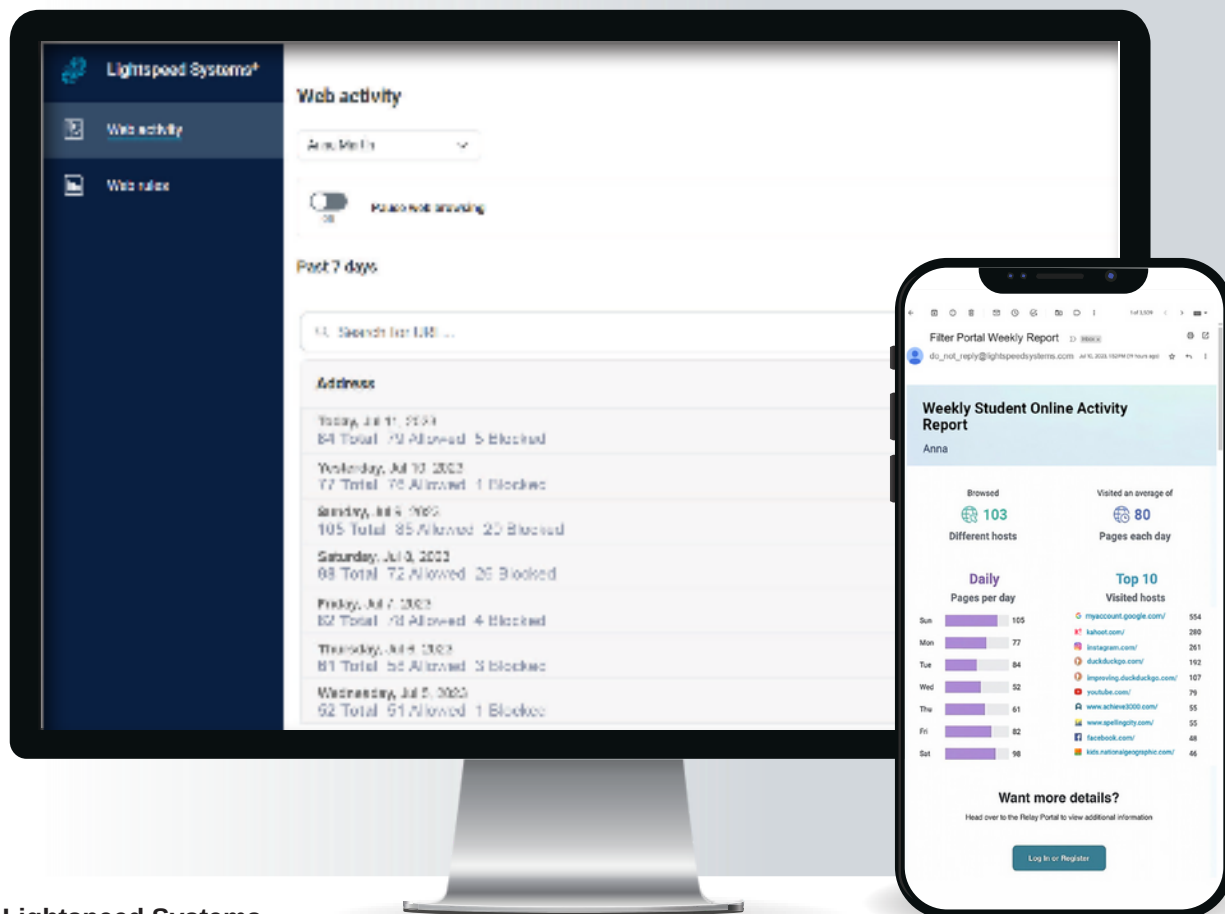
Lightspeed Systems®

Web activity

Web rules

Web activity

Anna Martin

Off

Pause web browsing

Past 7 days

Search for URL...

Address

Today, Jul 11, 2023
84 Total 79 Allowed 5 Blocked

Yesterday, Jul 10, 2023
77 Total 76 Allowed 1 Blocked

Sunday, Jul 9, 2023
105 Total 85 Allowed 20 Blocked

Saturday, Jul 8, 2023
98 Total 72 Allowed 26 Blocked

Friday, Jul 7, 2023
82 Total 78 Allowed 4 Blocked

Thursday, Jul 6, 2023
61 Total 58 Allowed 3 Blocked

Wednesday, Jul 5, 2023
52 Total 51 Allowed 1 Blocked

Filter Portal Weekly Report

do_not_reply@lightspeedsystems.com

Weekly Student Online Activity Report

Anna

Browsed
103
Different hosts

Visited an average of
80
Pages each day

Daily
Pages per day

| | |
|---|---|
| Sun | 105 |
| Mon | 77 |
| Tue | 84 |
| Wed | 52 |
| Thu | 61 |
| Fri | 82 |
| Sat | 98 |

Top 10
Visited hosts

| | |
|---|---|
| myaccount.google.com/ | 554 |
| kahoot.com/ | 280 |
| instagram.com/ | 261 |
| duckduckgo.com/ | 192 |
| improving.duckduckgo.com/ | 107 |
| youtube.com/ | 79 |
| www.achieve3000.com/ | 55 |
| www.spellingcity.com/ | 55 |
| facebook.com/ | 48 |
| kids.nationalgeographic.com/ | 46 |

Want more details?

Head over to the Relay Portal to view additional information

Log In or Register

Lightspeed Systems